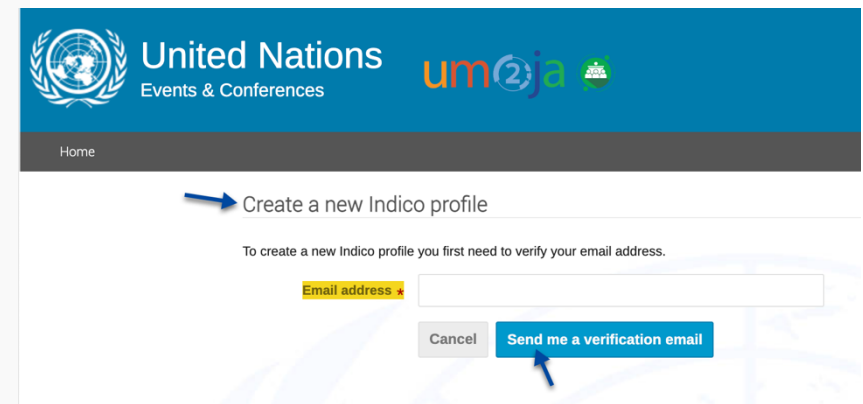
United Nations
Events & Conferences

um2ja

Home

Create a new Indico profile

To create a new Indico profile you first need to verify your email address.

Email address *

Cancel

Send me a verification email